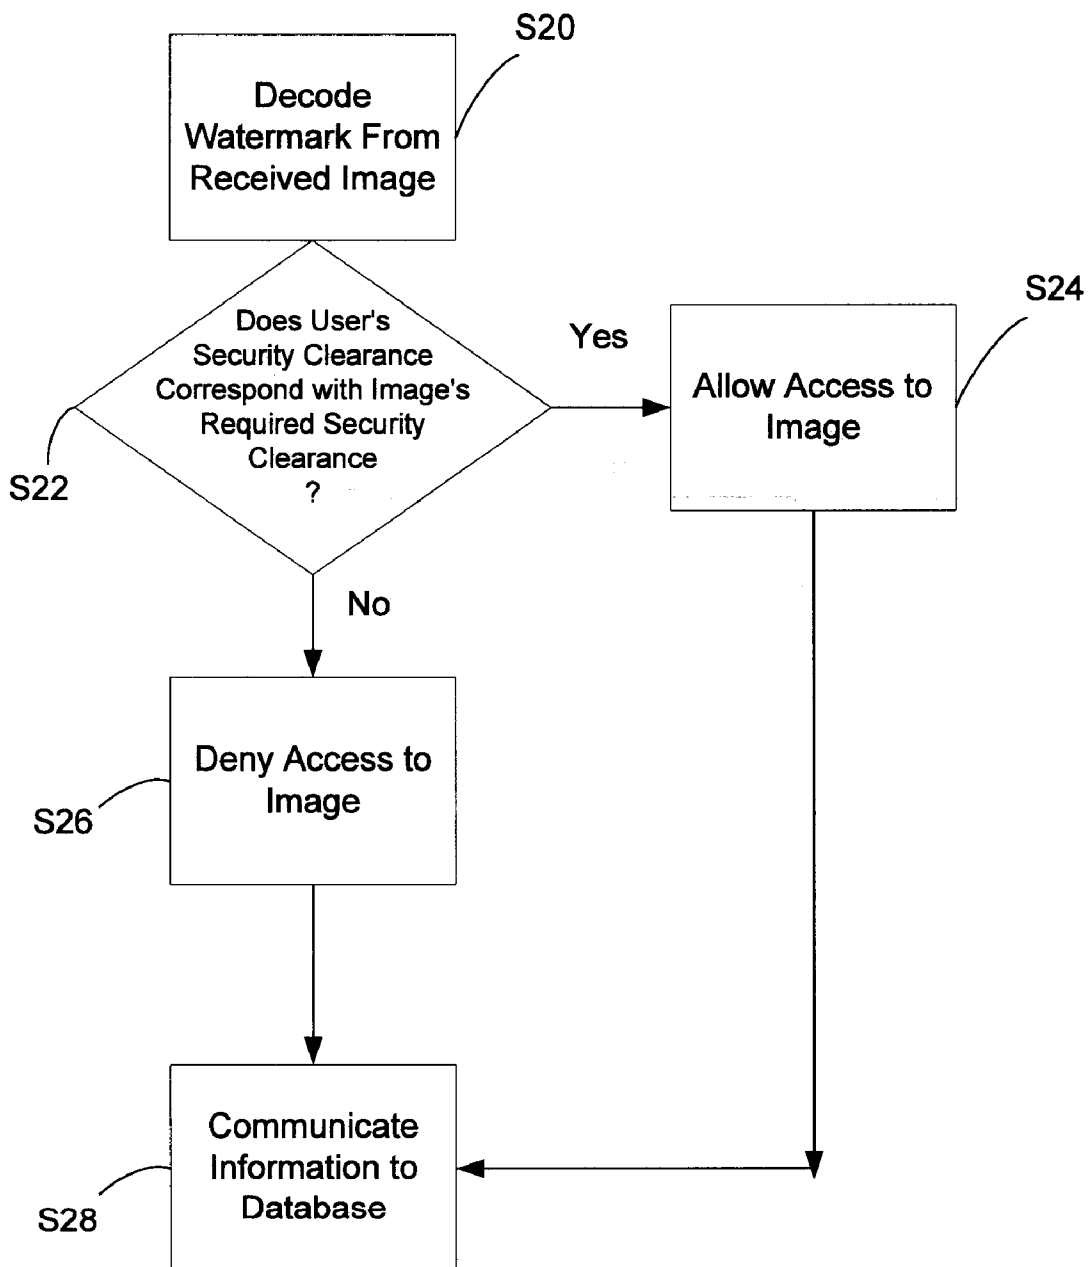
S20

Decode Watermark From Received Image

Does User's Security Clearance Correspond with Image's Required Security Clearance ?

S22

Yes

S24

Allow Access to Image

No

Deny Access to Image

S26

Communicate Information to Database

S28